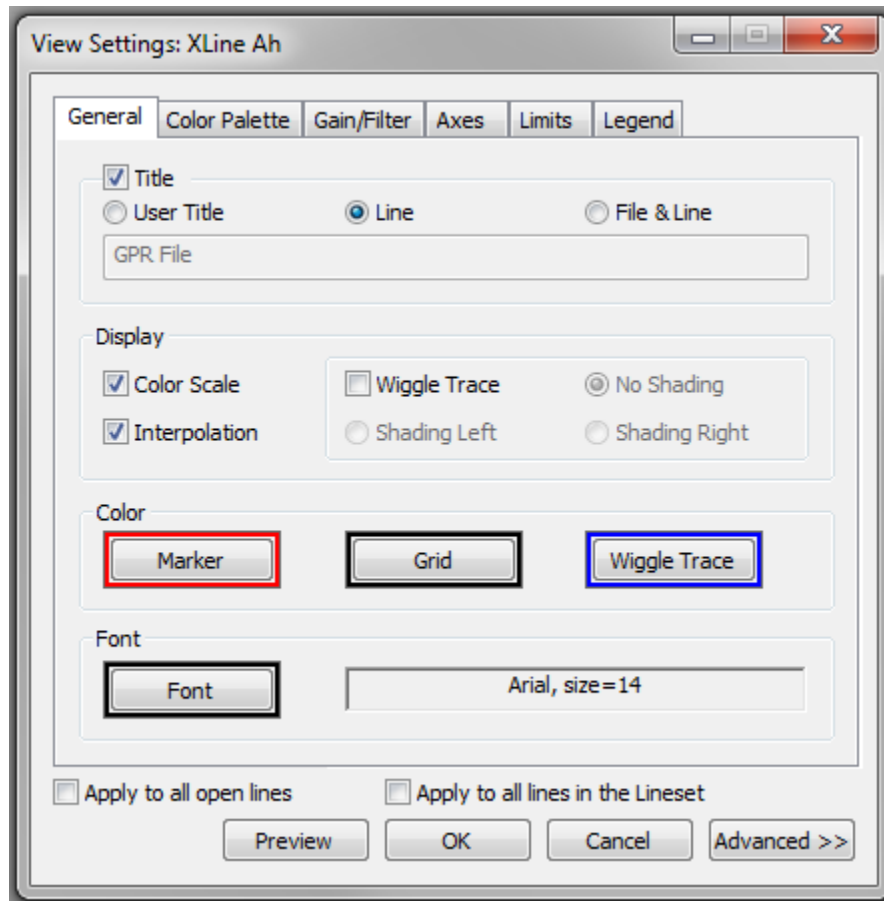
View Settings: XLine Ah

General | Color Palette | Gain/Filter | Axes | Limits | Legend

Title
User Title
Line
File & Line
GPR File

Display
Color Scale
Interpolation
Wiggle Trace
No Shading
Shading Left
Shading Right

Color
Marker
Grid
Wiggle Trace

Font
Font
Arial, size=14

Apply to all open lines
Apply to all lines in the Lineset

Preview
OK
Cancel
Advanced >>